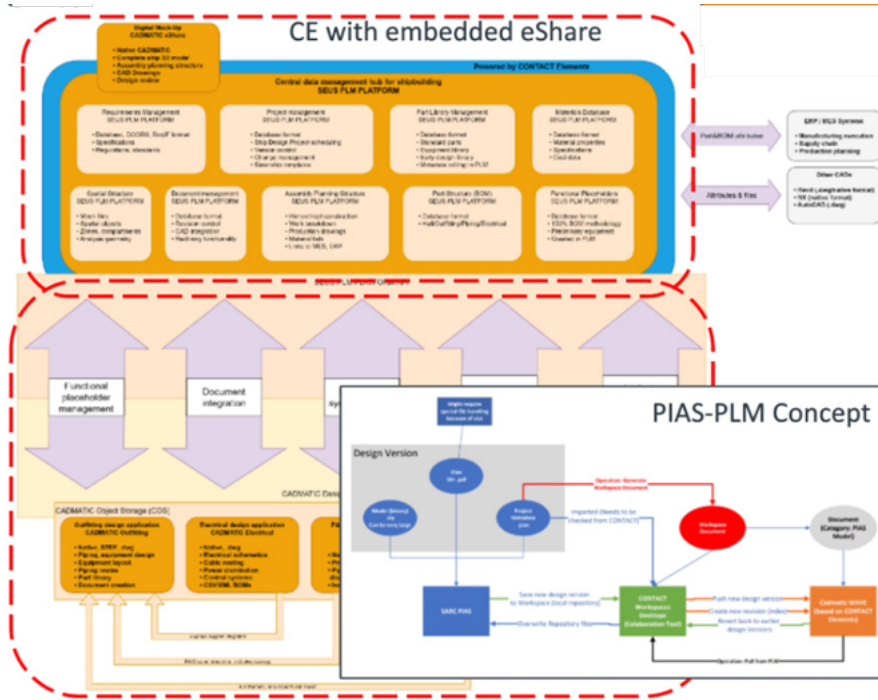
CE with embedded eShare

Digital Mock-Up
CADMATIC eShare
• Native CADMATIC
• Complete ship 3D model
• Assembly planning structure
• CAD Drawings
• Design review

Powered by CONTACT Elements

Central data management hub for shipbuilding
SEUS PLM PLATFORM

Requirements Management
SEUS PLM PLATFORM
• Database, DOORS, ReqIF format
• Specifications
• Regulations, standards

Project management
SEUS PLM PLATFORM
• Database format
• Ship Design Project scheduling
• Version control
• Change management
• Execution templates

Part Library Management
SEUS PLM PLATFORM
• Database format
• Standard parts
• Equipment library
• Early design library
• Metadata settings in PLM

Materials Database
SEUS PLM PLATFORM
• Database format
• Material properties
• Specifications
• Cost data

Spatial Structure
SEUS PLM PLATFORM
• Main files
• Spatial objects
• Zones, compartments
• Analysis geometry

Document management
SEUS PLM PLATFORM
• Database format
• Revision control
• CAD integration
• Redlining functionality

Assembly Planning Structure
SEUS PLM PLATFORM
• Hierarchical construction
• Work breakdown
• Production drawings
• Material lists
• Links to MES, ERP

Part Structure (BOM)
SEUS PLM PLATFORM
• Database format
• Hull/Outfitting/Piping/Electrical

Functional Placeholders
SEUS PLM PLATFORM
• Database format
• 150% BOM methodology
• Preliminary equipment
• Created in PLM

Part&BOM attributes

Attributes & files

ERP / MES Systems
• Manufacturing execution
• Supply chain
• Production planning

Other CADs
• Revit (integrative format)
• NX (native format)
• AutoCAD (.dwg)

SEUS PLM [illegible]

Functional placeholder management

Document integration

sy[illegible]

CADMATIC Des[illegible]

CADMATIC Object Storage (COS)

Outfitting design application
CADMATIC Outfitting
• Native, STEP, .dwg
• Piping, equipment design
• Equipment layout
• Piping routes
• Part library
• Document creation

Electrical design application
CADMATIC Electrical
• Native, .dwg
• Electrical schematics
• Cable routing
• Power distribution
• Control systems
• CSV/XML BOMs

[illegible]

PIAS-PLM Concept

Might require special file handling because of size

Design Version

Files (.bin, .pdf)

Model (Internal ship Coordinate System)

Project metadata (.json)

Operation: Generate Workspace Document

Imported (Needs to be checked from CONTACT)

Workspace Document

Document (Category: PIAS Model)

Save new design version to Workspace (local repository)

SARC PIAS

Overwrite Repository files

CONTACT Workspaces Desktop (Collaboration Tool)

Push new design version

Create new revision (index)

Revert back to earlier design Versions

Cadmatic WAVE (based on CONTACT Elements)

Operation: Pull from PLM